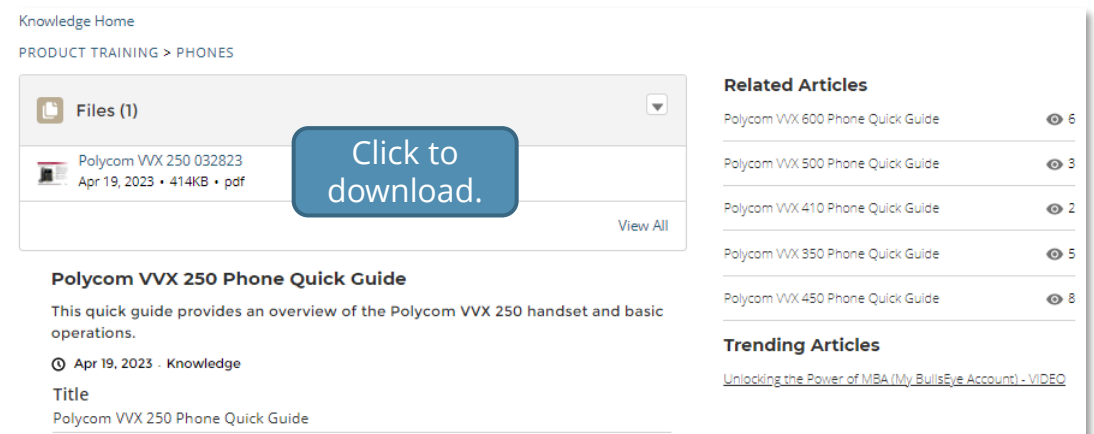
Knowledge Home

PRODUCT TRAINING > PHONES

Files (1)

Polycom VVX 250 032823
Apr 19, 2023 • 414KB • pdf

Click to download.

View All

Polycom VVX 250 Phone Quick Guide

This quick guide provides an overview of the Polycom VVX 250 handset and basic operations.

Apr 19, 2023 · Knowledge

Title
Polycom VVX 250 Phone Quick Guide

Related Articles

Polycom VVX 600 Phone Quick Guide 6

Polycom VVX 500 Phone Quick Guide 3

Polycom VVX 410 Phone Quick Guide 2

Polycom VVX 350 Phone Quick Guide 5

Polycom VVX 450 Phone Quick Guide 8

Trending Articles

Unlocking the Power of MBA (My BullsEye Account) - VIDEO